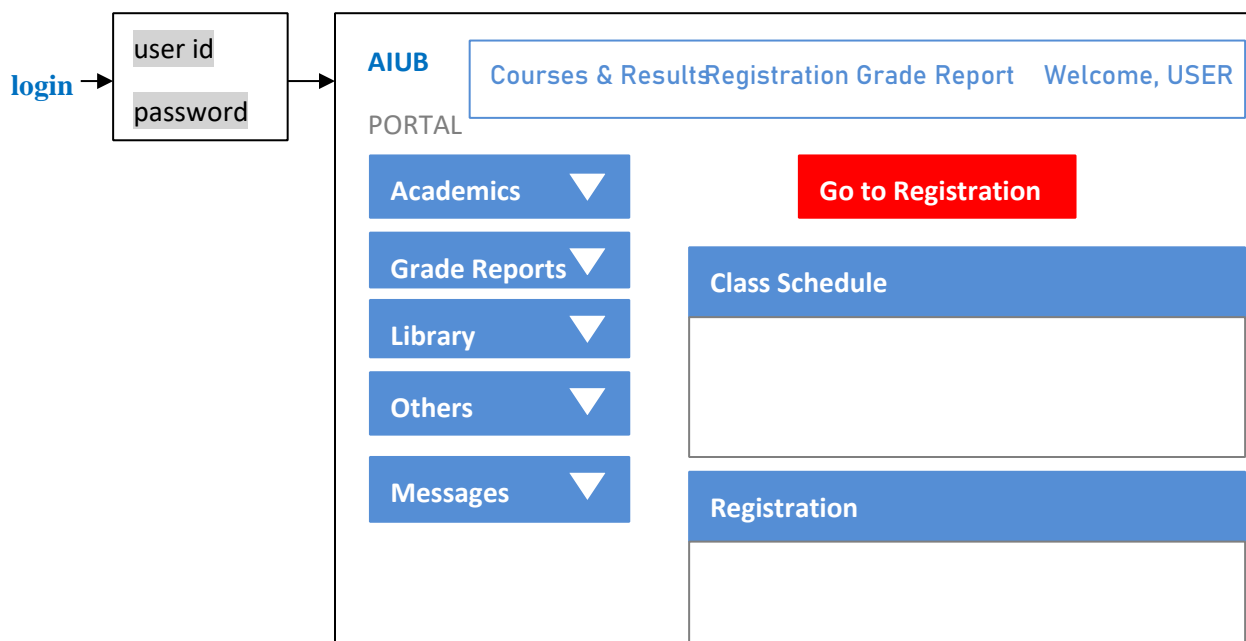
login

user id

password

AIUB

PORTAL

Courses & Results Registration Grade Report Welcome, USER

Academics

Grade Reports

Library

Others

Messages

Go to Registration

Class Schedule

Registration